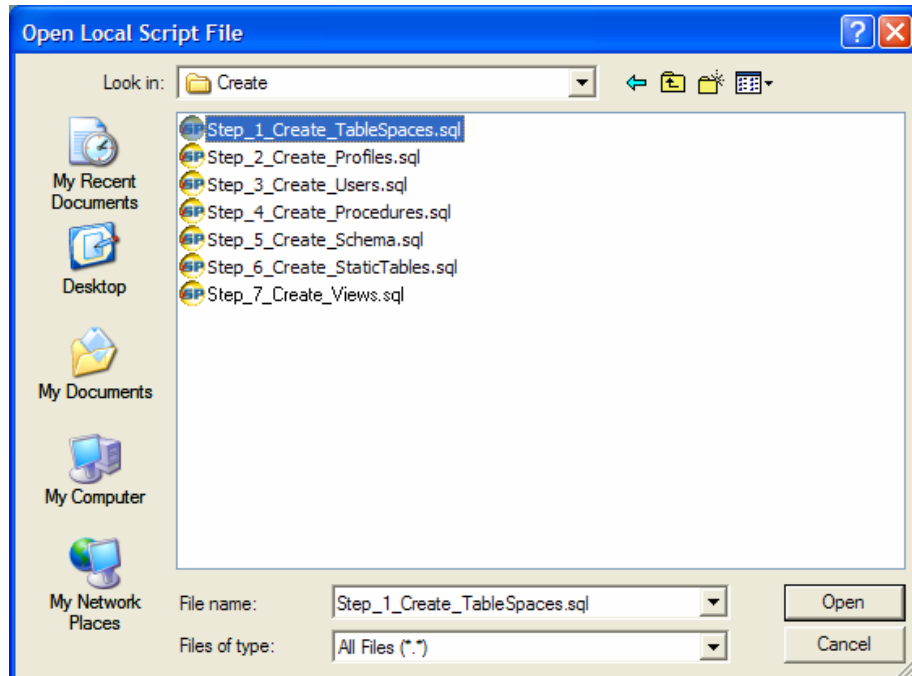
Open Local Script File

Look in: Create

Step_1_Create_TableSpaces.sql
Step_2_Create_Profiles.sql
Step_3_Create_Users.sql
Step_4_Create_Procedures.sql
Step_5_Create_Schema.sql
Step_6_Create_StaticTables.sql
Step_7_Create_Views.sql

My Recent Documents
Desktop
My Documents
My Computer
My Network Places

File name: Step_1_Create_TableSpaces.sql
Files of type: All Files (*.*)

Open
Cancel